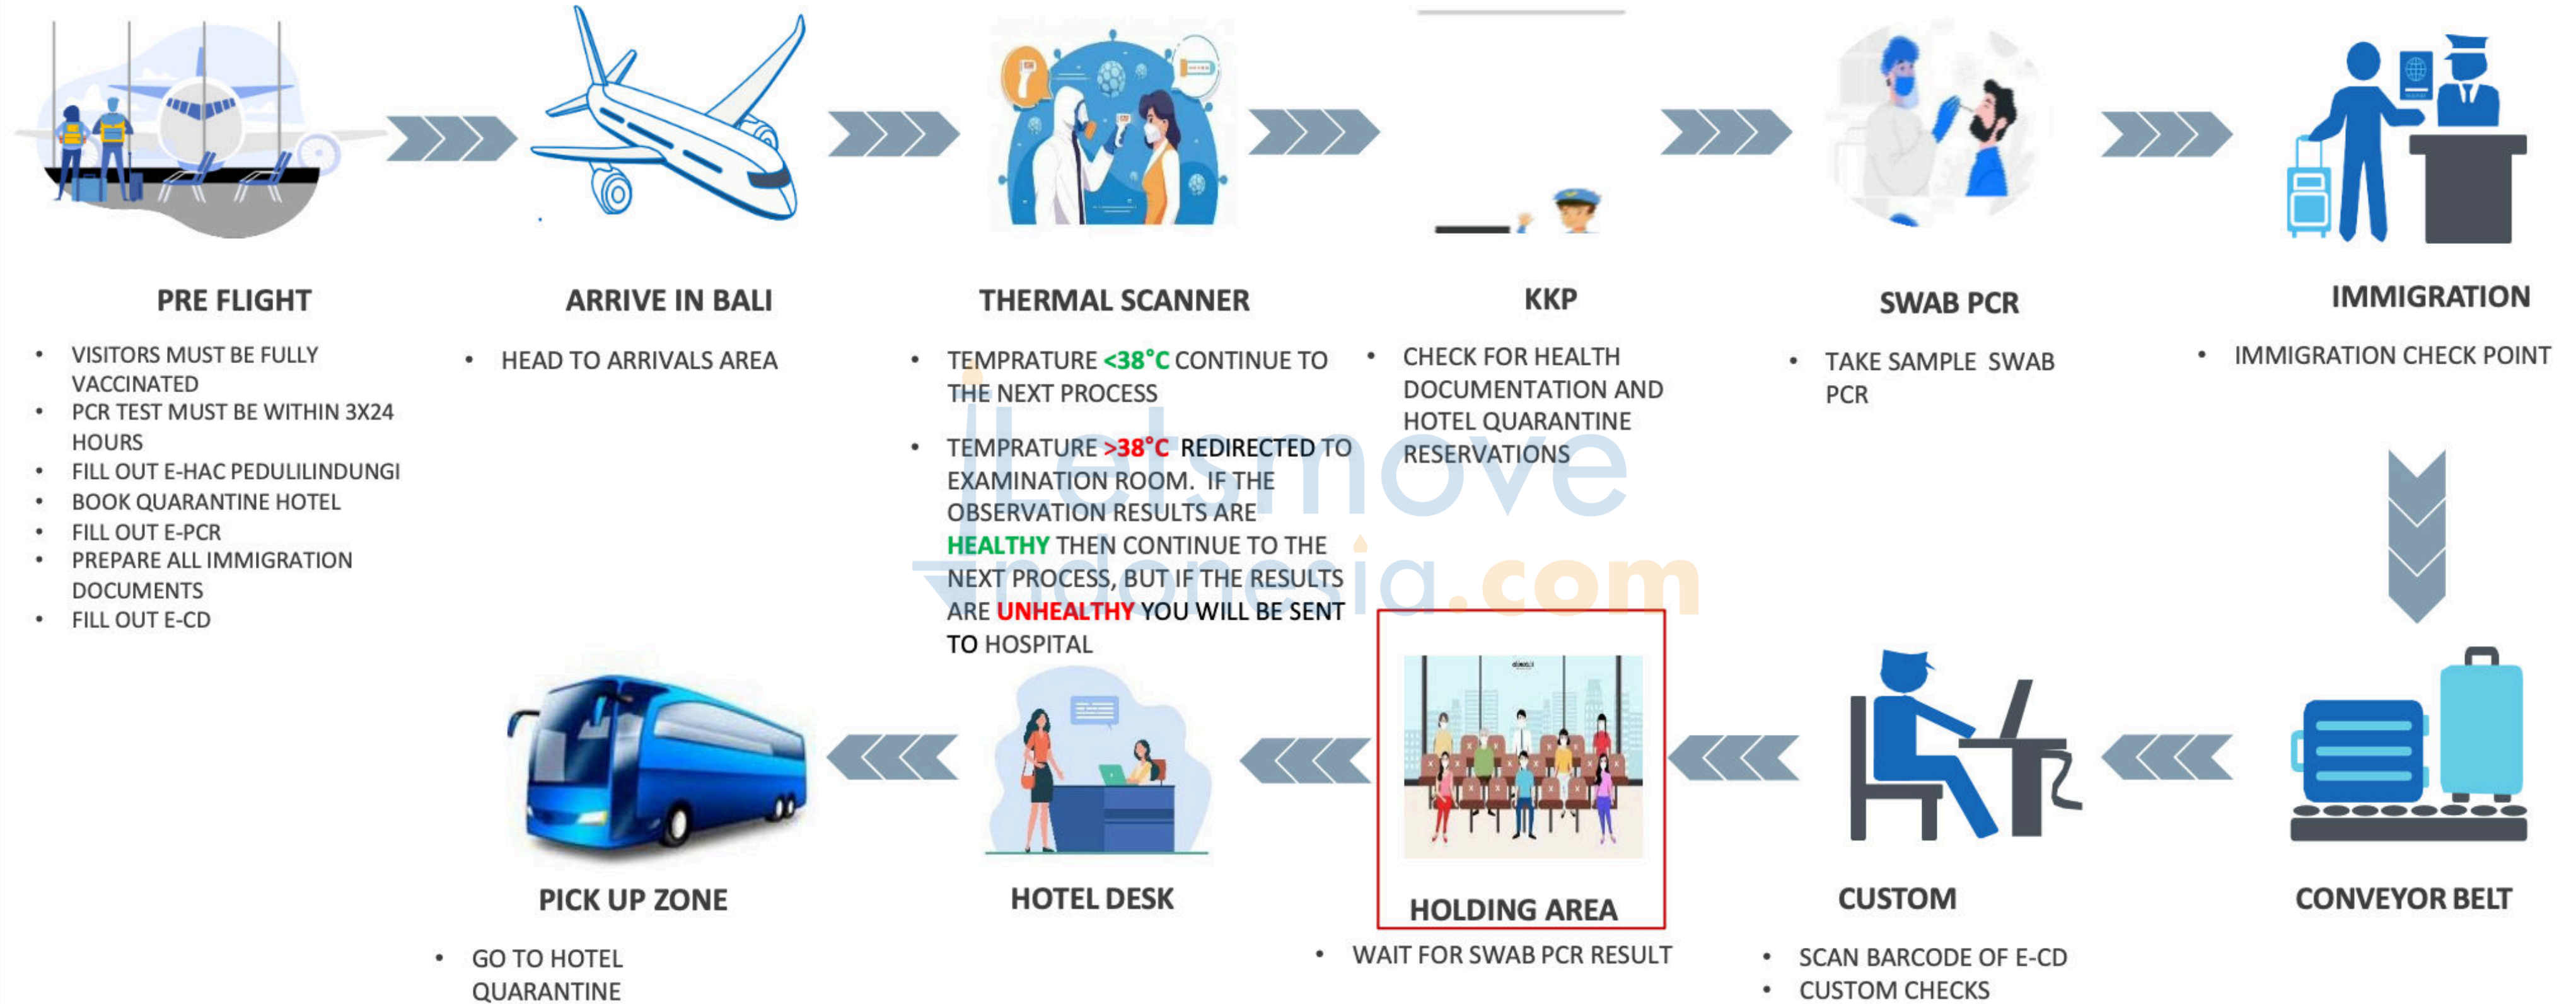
PRE FLIGHT

- VISITORS MUST BE FULLY VACCINATED
- PCR TEST MUST BE WITHIN 3X24 HOURS
- FILL OUT E-HAC PEDULILINDUNGI
- BOOK QUARANTINE HOTEL
- FILL OUT E-PCR
- PREPARE ALL IMMIGRATION DOCUMENTS
- FILL OUT E-CD

ARRIVE IN BALI

- HEAD TO ARRIVALS AREA

THERMAL SCANNER

- TEMPRATURE <38°C CONTINUE TO THE NEXT PROCESS
- TEMPRATURE >38°C REDIRECTED TO EXAMINATION ROOM. IF THE OBSERVATION RESULTS ARE HEALTHY THEN CONTINUE TO THE NEXT PROCESS, BUT IF THE RESULTS ARE UNHEALTHY YOU WILL BE SENT TO HOSPITAL

KKP

- CHECK FOR HEALTH DOCUMENTATION AND HOTEL QUARANTINE RESERVATIONS

SWAB PCR

- TAKE SAMPLE SWAB PCR

IMMIGRATION

- IMMIGRATION CHECK POINT

Letsmove Indonesia.com

CONVEYOR BELT

CUSTOM

- SCAN BARCODE OF E-CD
- CUSTOM CHECKS

HOLDING AREA

- WAIT FOR SWAB PCR RESULT

HOTEL DESK

PICK UP ZONE

- GO TO HOTEL QUARANTINE